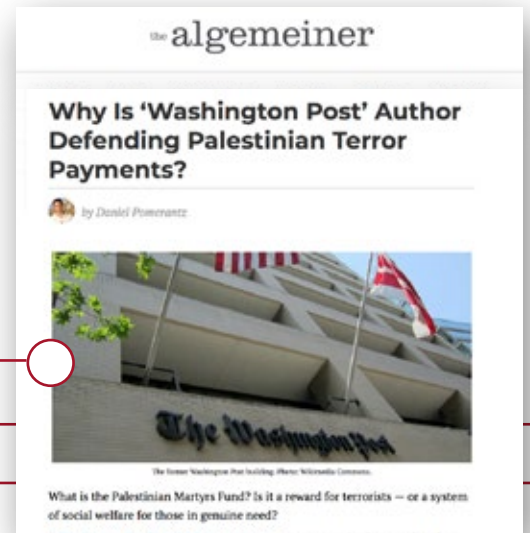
the algemeiner

Why Is 'Washington Post' Author Defending Palestinian Terror Payments?

by Daniel Pomerantz

The Washington Post

The former Washington Post building. Photo: Wikimedia Commons.

What is the Palestinian Martyrs Fund? Is it a reward for terrorists — or a system of social welfare for those in genuine need?